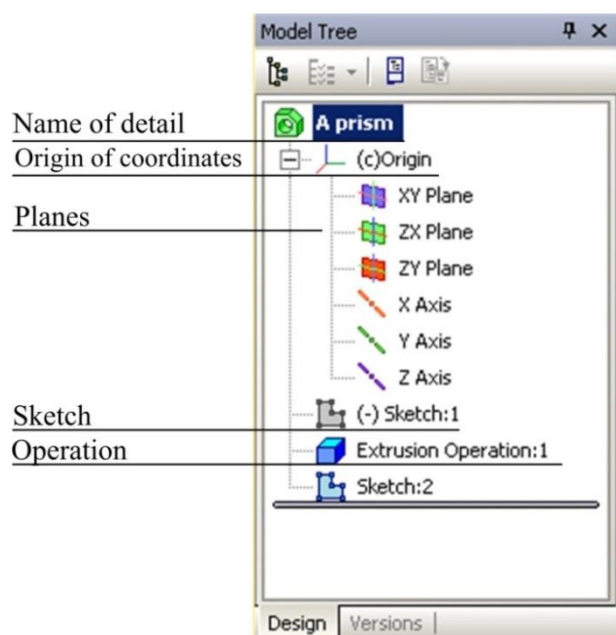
Model Tree

Name of detail
A prism
Origin of coordinates
(c)Origin
Planes
XY Plane
ZX Plane
ZY Plane
X Axis
Y Axis
Z Axis
Sketch
(-) Sketch:1
Operation
Extrusion Operation:1
Sketch:2

Design | Versions |